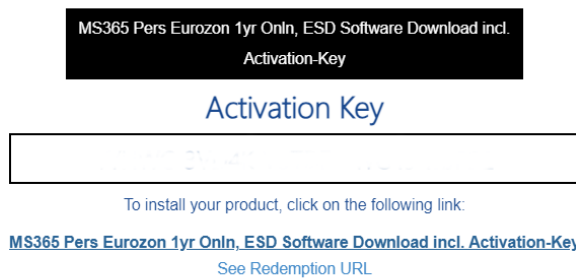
MS365 Pers Eurozon 1yr Onln, ESD Software Download incl. Activation-Key

Activation Key

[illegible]

To install your product, click on the following link:

MS365 Pers Eurozon 1yr Onln, ESD Software Download incl. Activation-Key

See Redemption URL